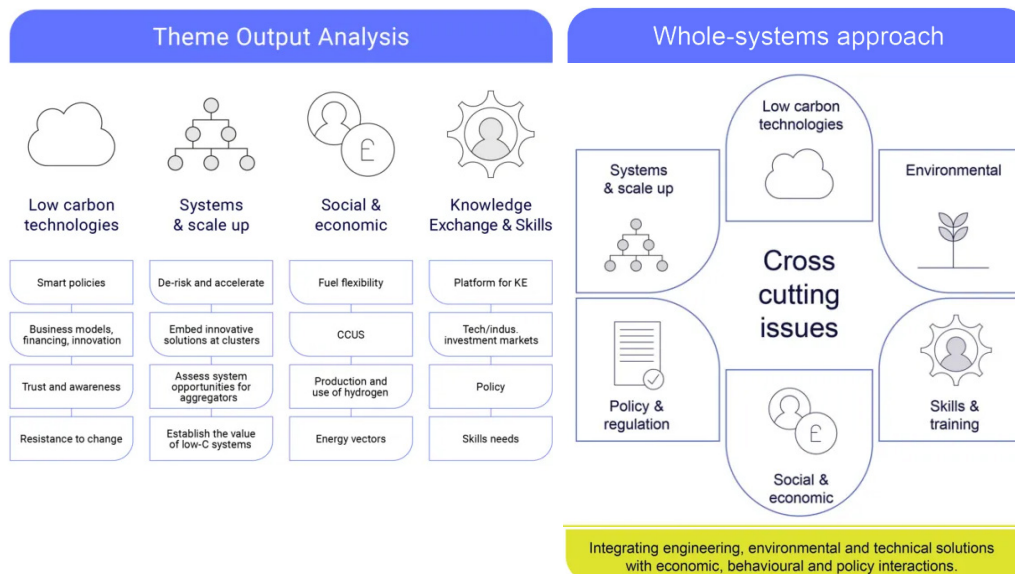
Theme Output Analysis

Low carbon technologies

Smart policies

Business models, financing, innovation

Trust and awareness

Resistance to change

Systems & scale up

De-risk and accelerate

Embed innovative solutions at clusters

Assess system opportunities for aggregators

Establish the value of low-C systems

Social & economic

Fuel flexibility

CCUS

Production and use of hydrogen

Energy vectors

Knowledge Exchange & Skills

Platform for KE

Tech/indus. investment markets

Policy

Skills needs

Whole-systems approach

Low carbon technologies

Systems & scale up

Environmental

Cross cutting issues

Policy & regulation

Skills & training

Social & economic

Integrating engineering, environmental and technical solutions with economic, behavioural and policy interactions.